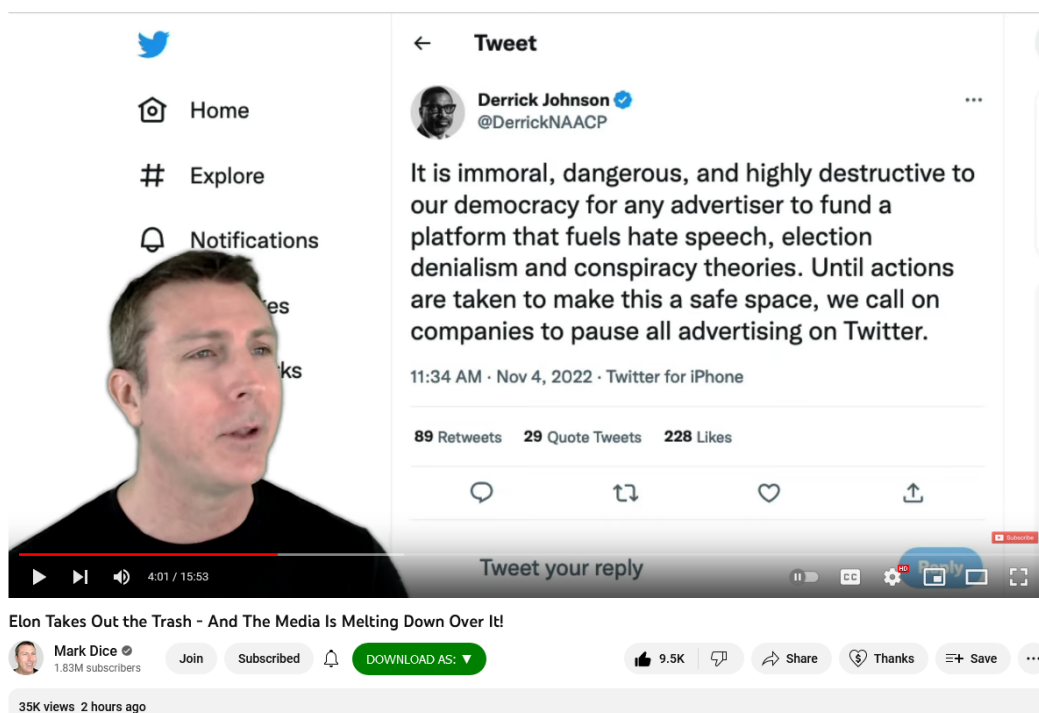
Home

Explore

Notifications

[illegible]es

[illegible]ks

Tweet

Derrick Johnson
@DerrickNAACP

It is immoral, dangerous, and highly destructive to our democracy for any advertiser to fund a platform that fuels hate speech, election denialism and conspiracy theories. Until actions are taken to make this a safe space, we call on companies to pause all advertising on Twitter.

11:34 AM · Nov 4, 2022 · Twitter for iPhone

89 Retweets 29 Quote Tweets 228 Likes

Tweet your reply

Reply

Subscribe

4:01 / 15:53

HD

CC

Elon Takes Out the Trash - And The Media Is Melting Down Over It!

Mark Dice
1.83M subscribers

Join

Subscribed

DOWNLOAD AS: ▼

9.5K

Share

Thanks

Save

35K views 2 hours ago